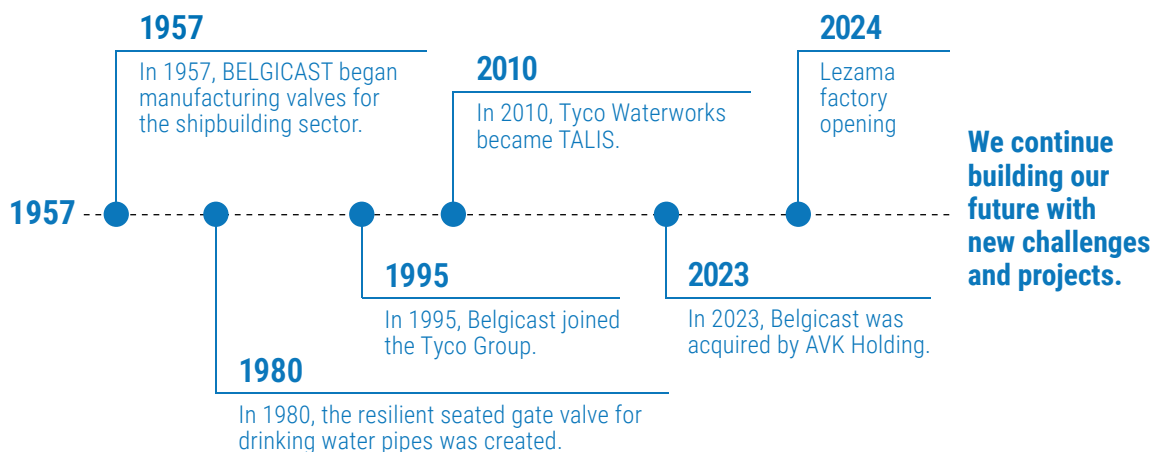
1957

1957

In 1957, BELGICAST began manufacturing valves for the shipbuilding sector.

1980

In 1980, the resilient seated gate valve for drinking water pipes was created.

1995

In 1995, Belgicast joined the Tyco Group.

2010

In 2010, Tyco Waterworks became TALIS.

2023

In 2023, Belgicast was acquired by AVK Holding.

2024

Lezama factory opening

We continue building our future with new challenges and projects.